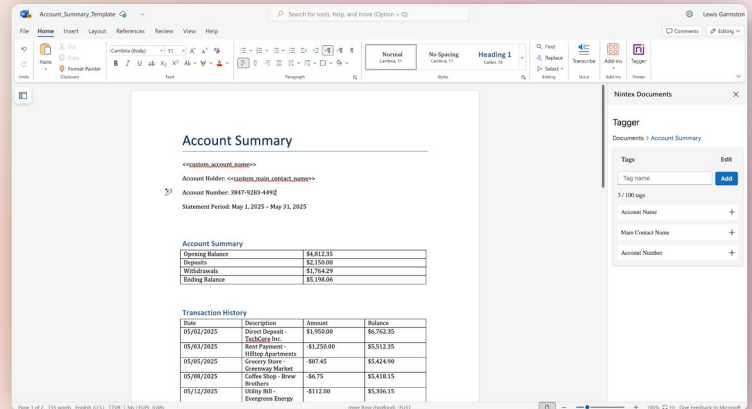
Account_Summary_Template

Search for tools, help, and more (Option + Q)

Lewis Garnston

File Home Insert Layout References Review View Help

Comments Editing

Undo Paste Cut Copy Format Painter Clipboard

Cambria (Body) 11 Font

Paragraph

Normal Cambria, 11 No Spacing Cambria, 11 Heading 1 Calibri, 16 Styles

Find Replace Select Editing

Transcribe Voice

Add-ins Add-ins

Tagger Nintex

Account Summary

<<custom_account_name>>

Account Holder: <<custom_main_contact_name>>

Account Number: 3847-9283-4492

Statement Period: May 1, 2025 – May 31, 2025

Account Summary

| Opening Balance | $4,812.35 |
|---|---|
| Deposits | $2,150.00 |
| Withdrawals | $1,764.29 |
| Ending Balance | $5,198.06 |

Transaction History

| Date | Description | Amount | Balance |
|---|---|---|---|
| 05/02/2025 | Direct Deposit - TechCore Inc. | $1,950.00 | $6,762.35 |
| 05/03/2025 | Rent Payment - Hilltop Apartments | -$1,250.00 | $5,512.35 |
| 05/05/2025 | Grocery Store - Greenway Market | -$87.45 | $5,424.90 |
| 05/08/2025 | Coffee Shop - Brew Brothers | -$6.75 | $5,418.15 |
| 05/12/2025 | Utility Bill - Evergreen Energy | -$112.00 | $5,306.15 |

Nintex Documents

Tagger

Documents > Account Summary

Tags Edit

Tag name Add

3 / 100 tags

Account Name

Main Contact Name

Account Number

Page 1 of 1 135 words English (U.S.) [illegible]

100% Fit Give Feedback to Microsoft